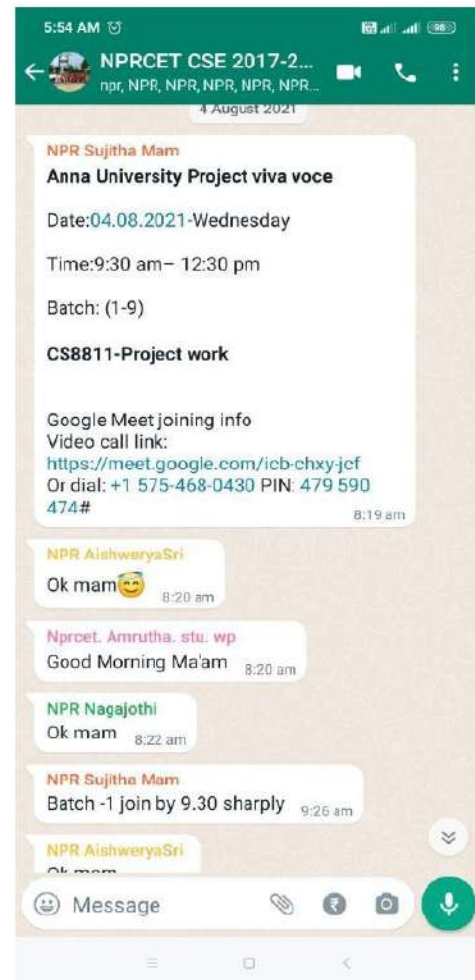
5:54 AM

NPRCET CSE 2017-2...
npr, NPR, NPR, NPR, NPR, NPR...

4 August 2021

NPR Sujitha Mam
**Anna University Project viva voce**

Date:04.08.2021-Wednesday

Time:9:30 am– 12:30 pm

Batch: (1-9)

**CS8811-Project work**

Google Meet joining info
Video call link: https://meet.google.com/icb-chxy-jcf
Or dial: +1 575-468-0430 PIN: 479 590 474#
8:19 am

NPR AishweryaSri
Ok mam😅 8:20 am

Nprcet. Amrutha. stu. wp
Good Morning Ma'am 8:20 am

NPR Nagajothi
Ok mam 8:22 am

NPR Sujitha Mam
Batch -1 join by 9.30 sharply 9:26 am

NPR AishweryaSri
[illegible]

Message